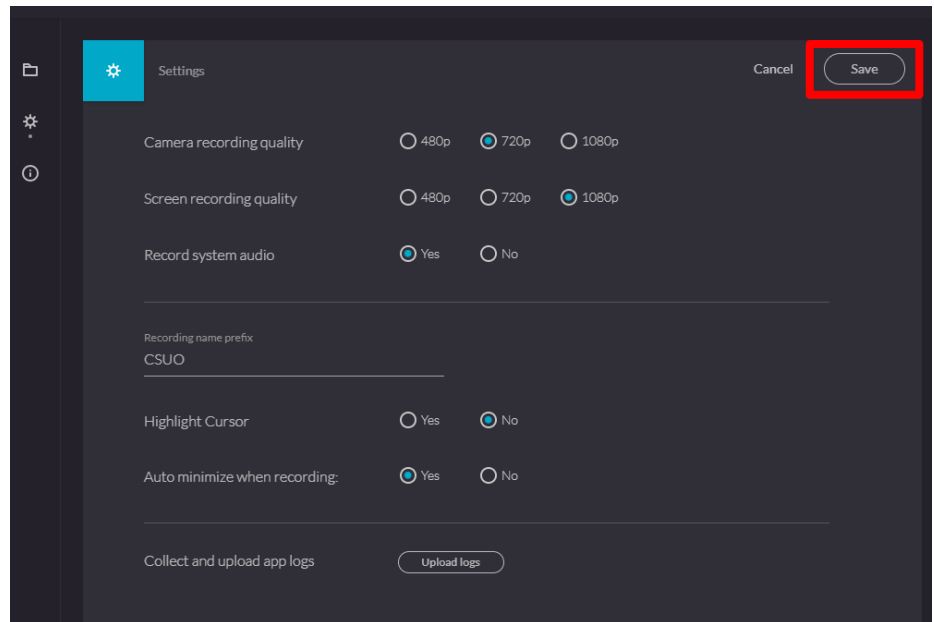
Settings

Cancel

Save

Camera recording quality 480p 720p 1080p

Screen recording quality 480p 720p 1080p

Record system audio Yes No

Recording name prefix

CSUO

Highlight Cursor Yes No

Auto minimize when recording: Yes No

Collect and upload app logs

Upload logs